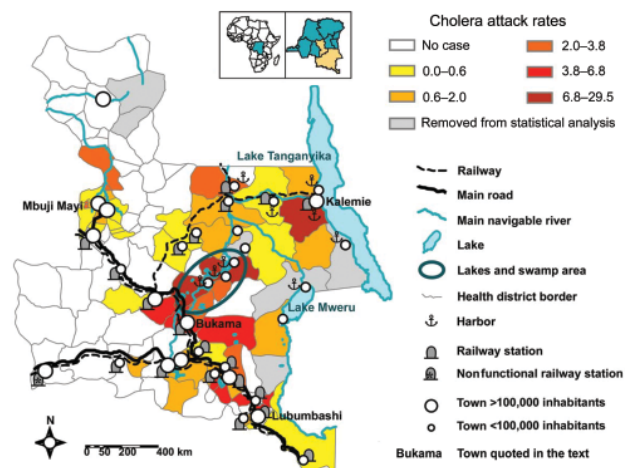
Cholera attack rates

No case
0.0–0.6
0.6–2.0
2.0–3.8
3.8–6.8
6.8–29.5
Removed from statistical analysis

Lake Tanganyika
Mbuji Mayi
Kalemie
Lake Mweru
Bukama
Lubumbashi

Railway
Main road
Main navigable river
Lake
Lakes and swamp area
Health district border
Harbor
Railway station
Nonfunctional railway station
Town >100,000 inhabitants
Town <100,000 inhabitants
Bukama Town quoted in the text

N
0 50 200 400 km